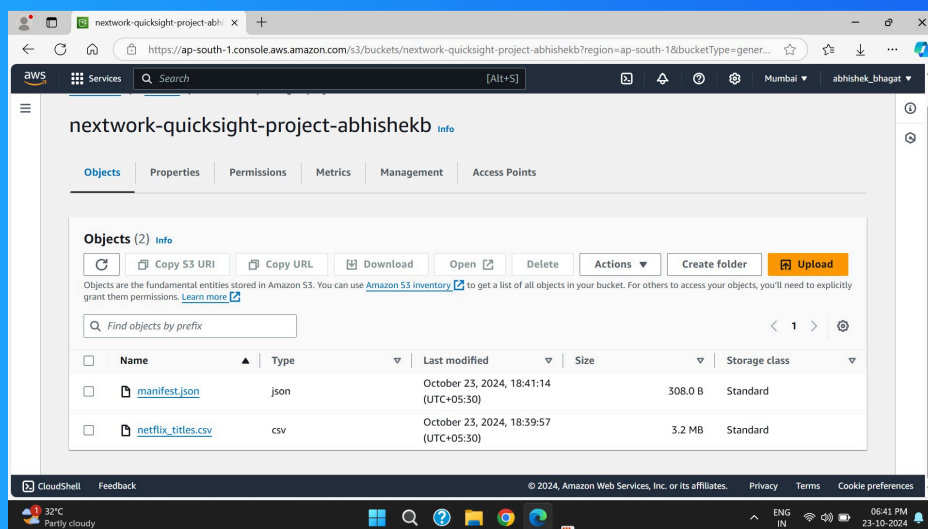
nextwork-quicksight-project-abhi ×

https://ap-south-1.console.aws.amazon.com/s3/buckets/nextwork-quicksight-project-abhishekb?region=ap-south-1&bucketType=gener...

aws Services Search [Alt+S] Mumbai ▼ abhishek_bhagat ▼

nextwork-quicksight-project-abhishekb Info

Objects Properties Permissions Metrics Management Access Points

Objects (2) Info

Copy S3 URI Copy URL Download Open Delete Actions ▼ Create folder Upload

Objects are the fundamental entities stored in Amazon S3. You can use Amazon S3 inventory to get a list of all objects in your bucket. For others to access your objects, you'll need to explicitly grant them permissions. Learn more

Find objects by prefix

< 1 >

| Name | Type | Last modified | Size | Storage class |
|---|---|---|---|---|
| manifest.json | json | October 23, 2024, 18:41:14 (UTC+05:30) | 308.0 B | Standard |
| netflix_titles.csv | csv | October 23, 2024, 18:39:57 (UTC+05:30) | 3.2 MB | Standard |

CloudShell Feedback © 2024, Amazon Web Services, Inc. or its affiliates. Privacy Terms Cookie preferences

32°C Partly cloudy

ENG IN 06:41 PM 23-10-2024